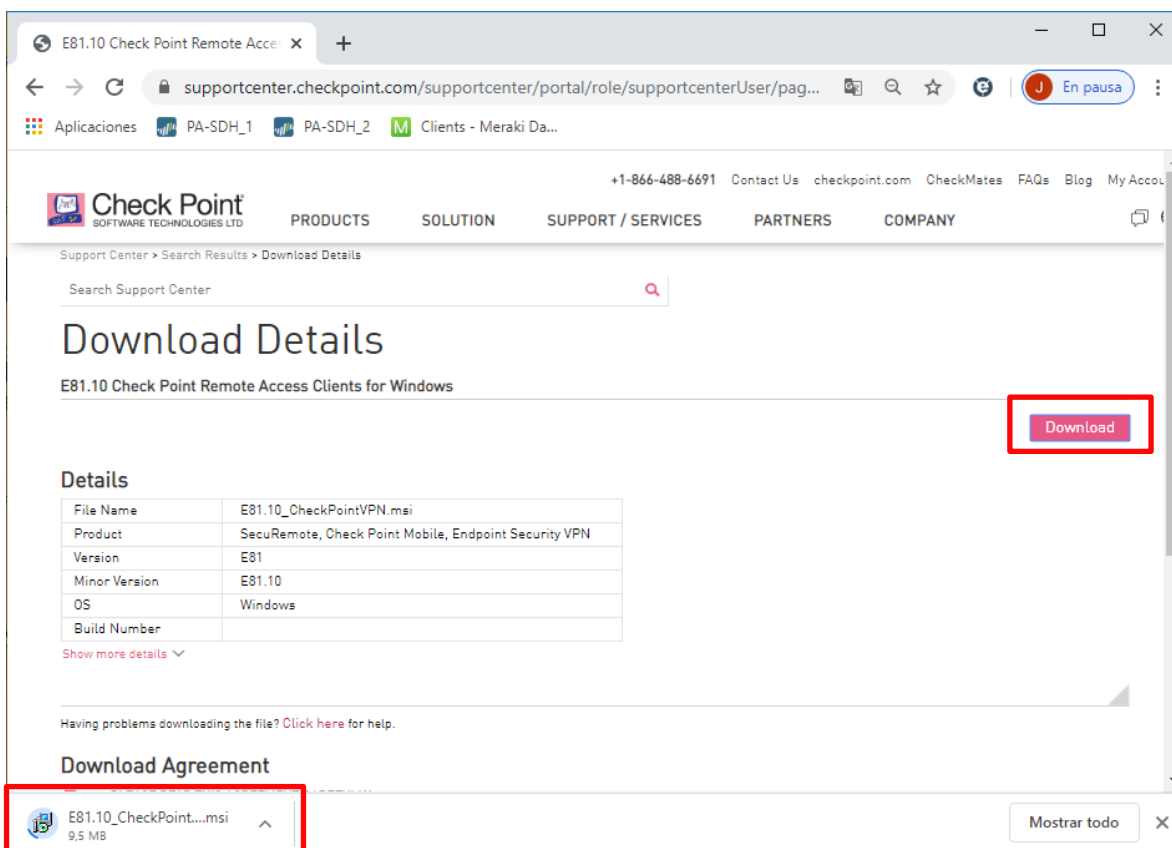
E81.10 Check Point Remote Acce ×

+

supportcenter.checkpoint.com/supportcenter/portal/role/supportcenterUser/pag...

J En pausa

Aplicaciones PA-SDH_1 PA-SDH_2 Clients - Meraki Da...

+1-866-488-6691 Contact Us checkpoint.com CheckMates FAQs Blog My Accou

Check Point SOFTWARE TECHNOLOGIES LTD

PRODUCTS SOLUTION SUPPORT / SERVICES PARTNERS COMPANY

Support Center > Search Results > Download Details

Search Support Center

Download Details

E81.10 Check Point Remote Access Clients for Windows

Download

Details

| File Name | E81.10_CheckPointVPN.msi |
|---|---|
| Product | SecuRemote, Check Point Mobile, Endpoint Security VPN |
| Version | E81 |
| Minor Version | E81.10 |
| OS | Windows |
| Build Number | |

Show more details

Having problems downloading the file? Click here for help.

Download Agreement

E81.10_CheckPoint....msi
9,5 MB

Mostrar todo